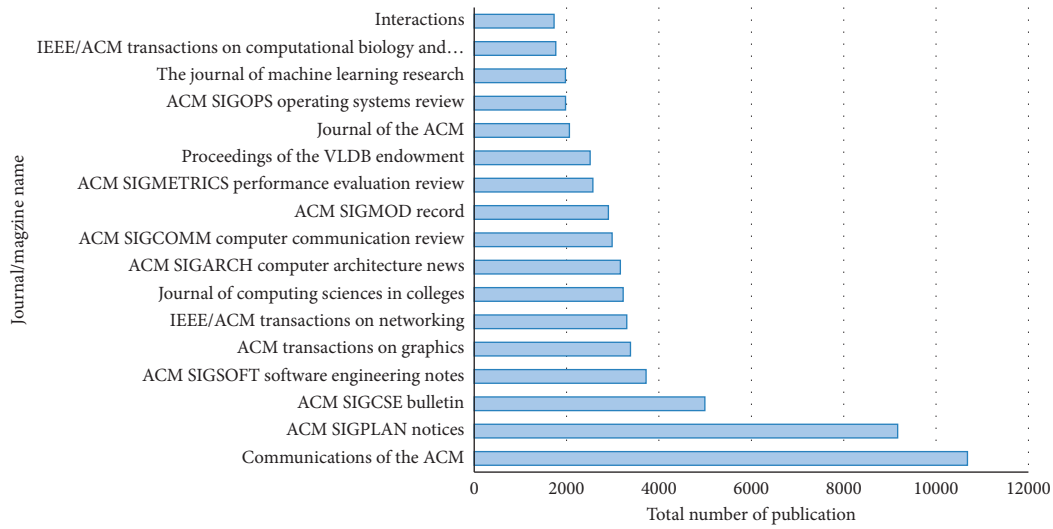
Journal/magzine name

Interactions
IEEE/ACM transactions on computational biology and...
The journal of machine learning research
ACM SIGOPS operating systems review
Journal of the ACM
Proceedings of the VLDB endowment
ACM SIGMETRICS performance evaluation review
ACM SIGMOD record
ACM SIGCOMM computer communication review
ACM SIGARCH computer architecture news
Journal of computing sciences in colleges
IEEE/ACM transactions on networking
ACM transactions on graphics
ACM SIGSOFT software engineering notes
ACM SIGCSE bulletin
ACM SIGPLAN notices
Communications of the ACM

0 2000 4000 6000 8000 10000 12000
Total number of publication